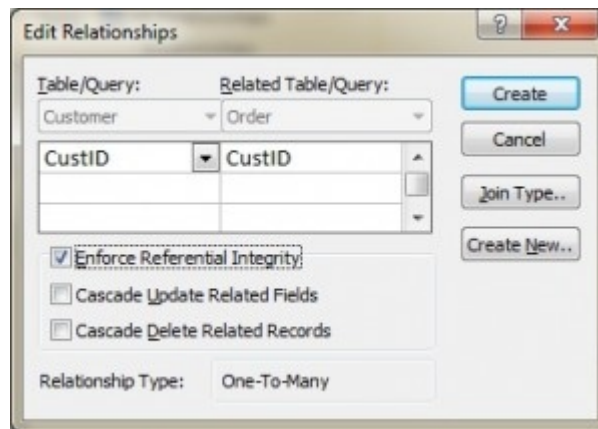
Edit Relationships

?

x

Table/Query:

Related Table/Query:

Customer

Order

| CustID | CustID |
|---|---|
| | |
| | |

Create

Cancel

Join Type..

Create New..

Enforce Referential Integrity

Cascade Update Related Fields

Cascade Delete Related Records

Relationship Type: One-To-Many